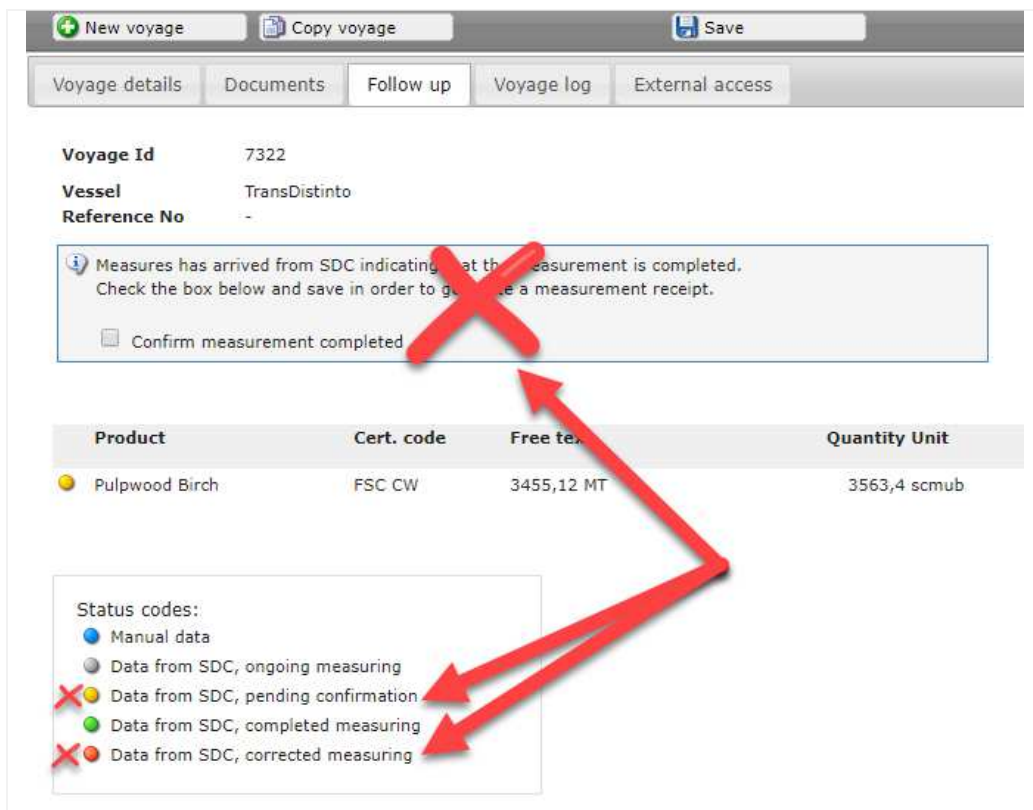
New voyage
Copy voyage
Save

Voyage details
Documents
Follow up
Voyage log
External access

Voyage Id 7322
Vessel TransDistinto
Reference No -

Measures has arrived from SDC indicating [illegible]at th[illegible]easurement is completed.
Check the box below and save in order to g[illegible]e a measurement receipt.

Confirm measurement completed

| Product | Cert. code | Free tex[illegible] | Quantity Unit |
|---|---|---|---|
| Pulpwood Birch | FSC CW | 3455,12 MT | 3563,4 scmub |

Status codes:
Manual data
Data from SDC, ongoing measuring
Data from SDC, pending confirmation
Data from SDC, completed measuring
Data from SDC, corrected measuring